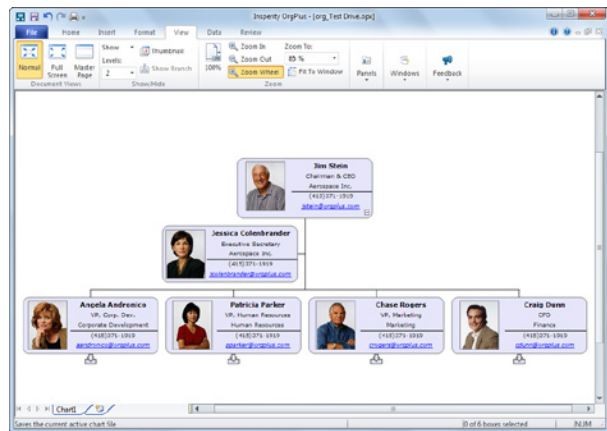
Insperity OrgPlus - [org_Test Drive.opx]

File Home Insert Format View Data Review

Normal Full Screen Master Page
Document Views

Show Levels: 2 Thumbnail Show Branch
Show/Hide

100% Zoom In Zoom Out Zoom Wheel
Zoom To: 85 % Fit To Window
Zoom

Panels Windows Feedback

Jim Shein
Chairman & CEO
Aerospace Inc.
(415)371-1919
jshein@orgplus.com

Jessica Colenbrander
Executive Secretary
Aerospace Inc.
(415)371-1919
jcolenbrander@orgplus.com

Angela Andronico
VP, Corp. Dev.
Corporate Development
(415)371-1919
aandronico@orgplus.com

Patricia Parker
VP, Human Resources
Human Resources
(415)371-1919
pparker@orgplus.com

Chase Rogers
VP, Marketing
Marketing
(415)371-1919
crogers@orgplus.com

Craig Dunn
CFO
Finance
(415)371-1919
cdunn@orgplus.com

Chart1

Saves the current active chart file

0 of 6 boxes selected NUM